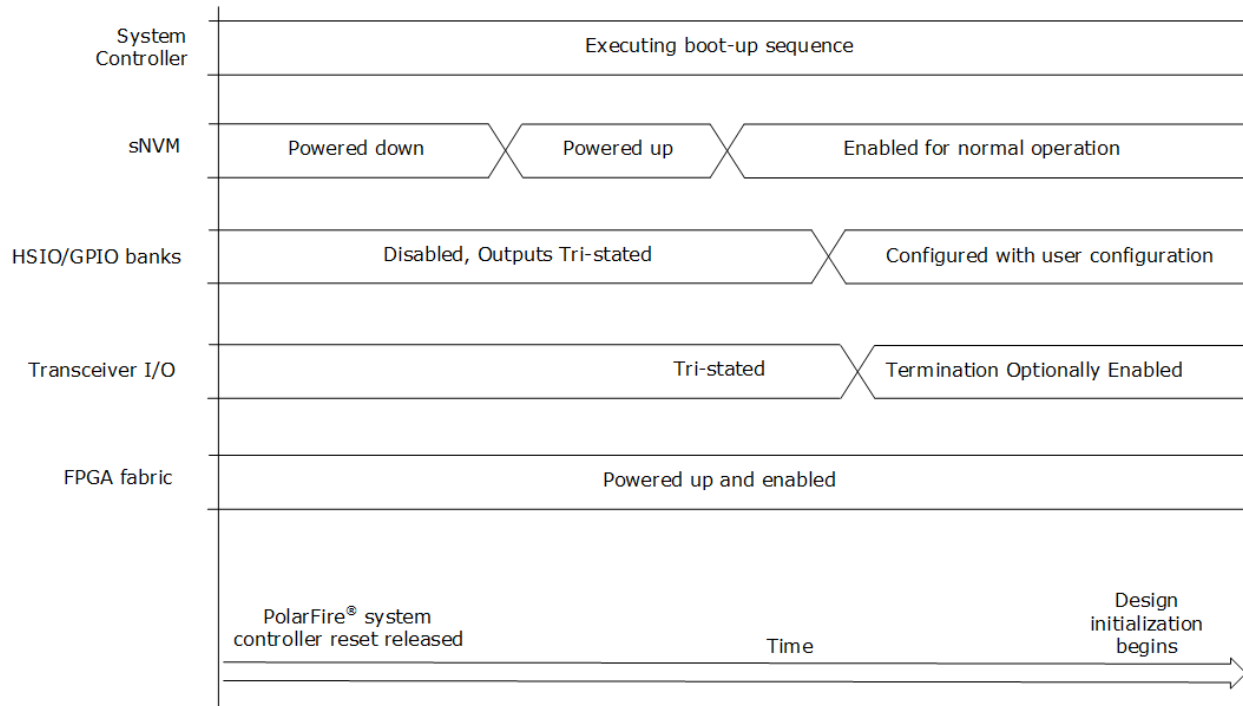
System Controller
Executing boot-up sequence

sNVM
Powered down
Powered up
Enabled for normal operation

HSIO/GPIO banks
Disabled, Outputs Tri-stated
Configured with user configuration

Transceiver I/O
Tri-stated
Termination Optionally Enabled

FPGA fabric
Powered up and enabled

PolarFire® system controller reset released
Time
Design initialization begins